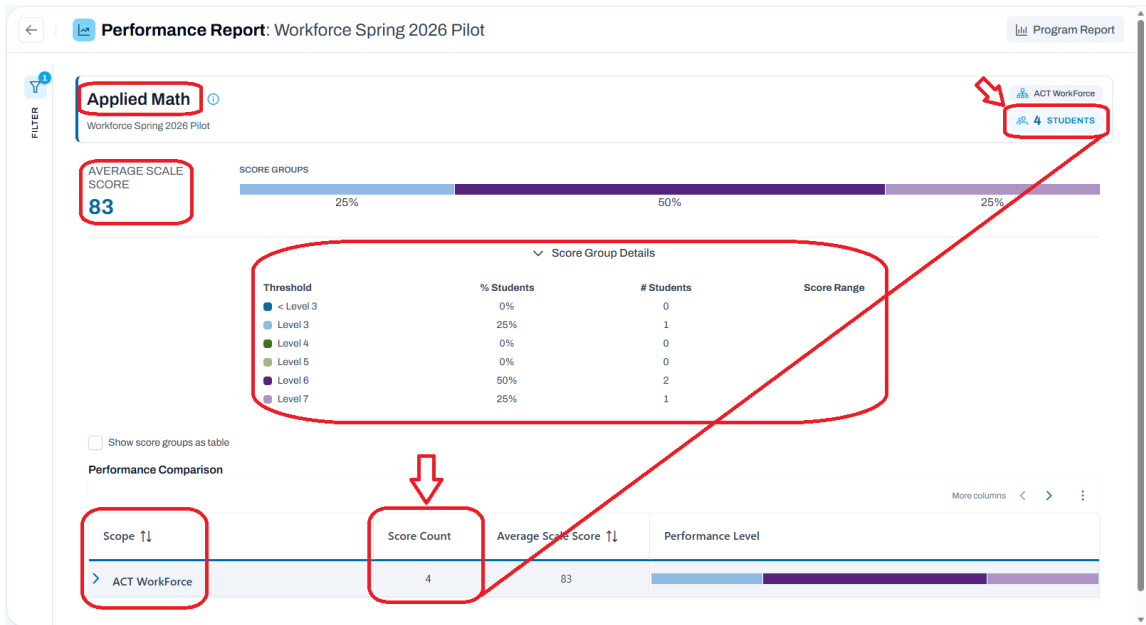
**Performance Report**: Workforce Spring 2026 Pilot

Program Report

1

FILTER

Applied Math

Workforce Spring 2026 Pilot

ACT WorkForce

4 STUDENTS

AVERAGE SCALE SCORE
83

SCORE GROUPS

25%

50%

25%

Score Group Details

| Threshold | % Students | # Students | Score Range |
|---|---|---|---|
| < Level 3 | 0% | 0 | |
| Level 3 | 25% | 1 | |
| Level 4 | 0% | 0 | |
| Level 5 | 0% | 0 | |
| Level 6 | 50% | 2 | |
| Level 7 | 25% | 1 | |

Show score groups as table

Performance Comparison

More columns

| Scope | Score Count | Average Scale Score | Performance Level |
|---|---|---|---|
| ACT WorkForce | 4 | 83 | |